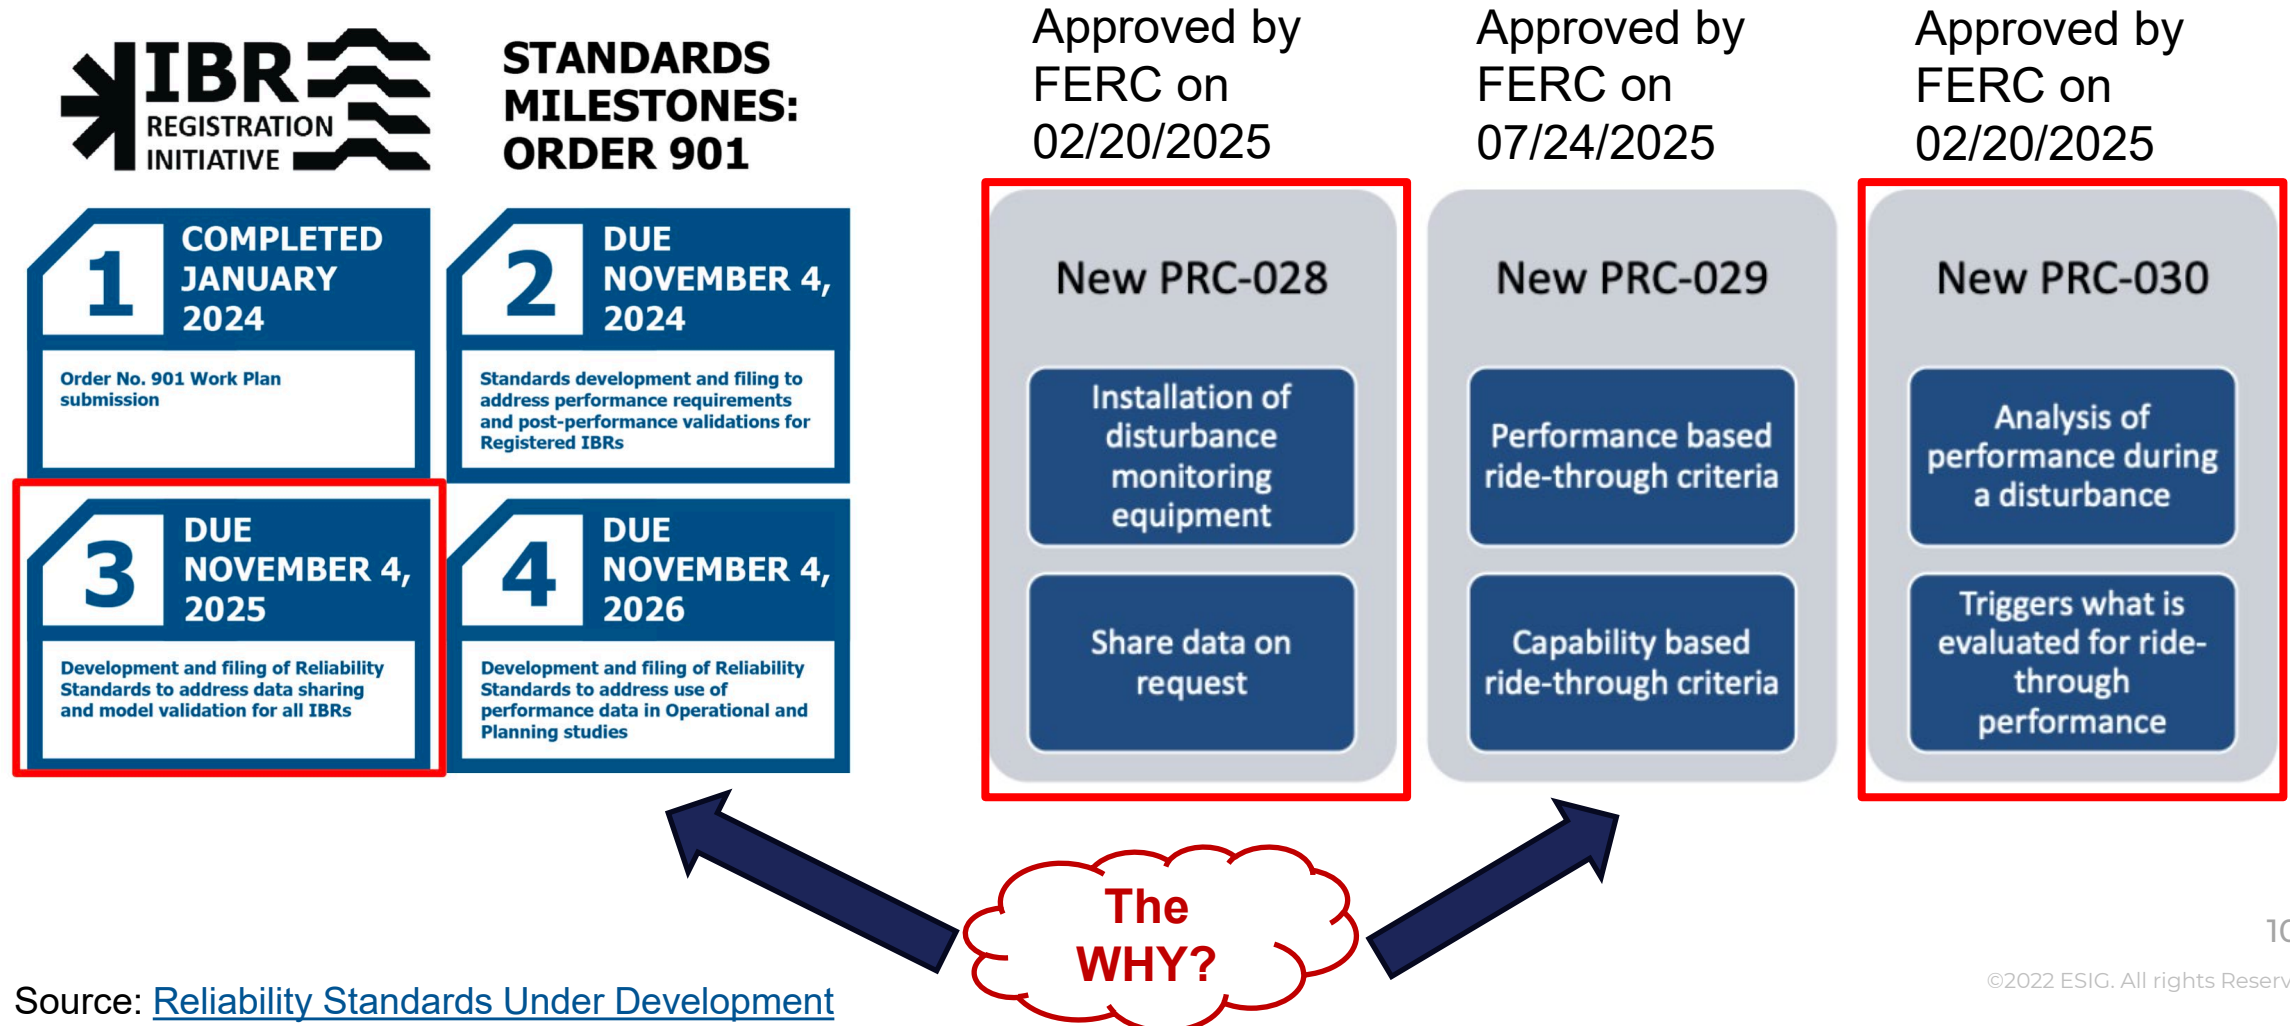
IBR REGISTRATION INITIATIVE

STANDARDS MILESTONES: ORDER 901

1 COMPLETED JANUARY 2024

Order No. 901 Work Plan submission

2 DUE NOVEMBER 4, 2024

Standards development and filing to address performance requirements and post-performance validations for Registered IBRs

3 DUE NOVEMBER 4, 2025

Development and filing of Reliability Standards to address data sharing and model validation for all IBRs

4 DUE NOVEMBER 4, 2026

Development and filing of Reliability Standards to address use of performance data in Operational and Planning studies

Approved by FERC on 02/20/2025

New PRC-028

Installation of disturbance monitoring equipment

Share data on request

Approved by FERC on 07/24/2025

New PRC-029

Performance based ride-through criteria

Capability based ride-through criteria

Approved by FERC on 02/20/2025

New PRC-030

Analysis of performance during a disturbance

Triggers what is evaluated for ride-through performance

The WHY?

Source: Reliability Standards Under Development

1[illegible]

©2022 ESIG. All rights Reserv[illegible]